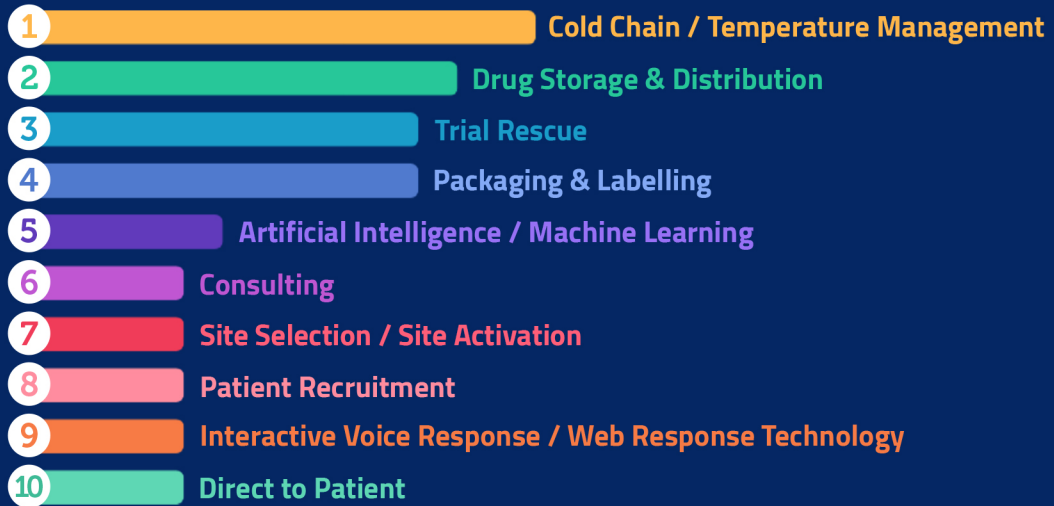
1 Cold Chain / Temperature Management
2 Drug Storage & Distribution
3 Trial Rescue
4 Packaging & Labelling
5 Artificial Intelligence / Machine Learning
6 Consulting
7 Site Selection / Site Activation
8 Patient Recruitment
9 Interactive Voice Response / Web Response Technology
10 Direct to Patient